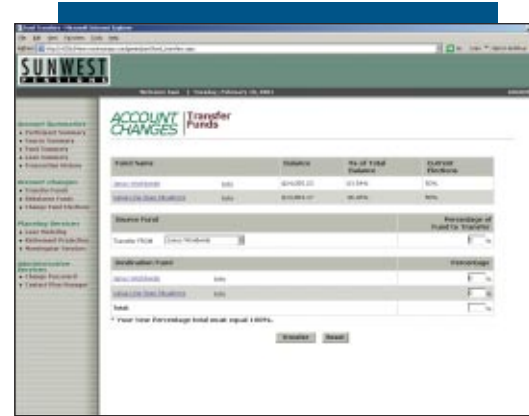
SUNWEST

ACCOUNT CHANGES | Transfer Funds

| Fund Name | | Balance | % of Total Balance | Current Elections |
|---|---|---|---|---|
| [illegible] | Info | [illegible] | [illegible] | 50% |
| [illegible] | Info | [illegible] | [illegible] | 50% |

Source Fund | Percentage of Fund to Transfer

Transfer From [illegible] %

Destination Fund | Percentage

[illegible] Info %

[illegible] Info %

Total %

* Your New Percentage total must equal 100%.

Transfer Reset